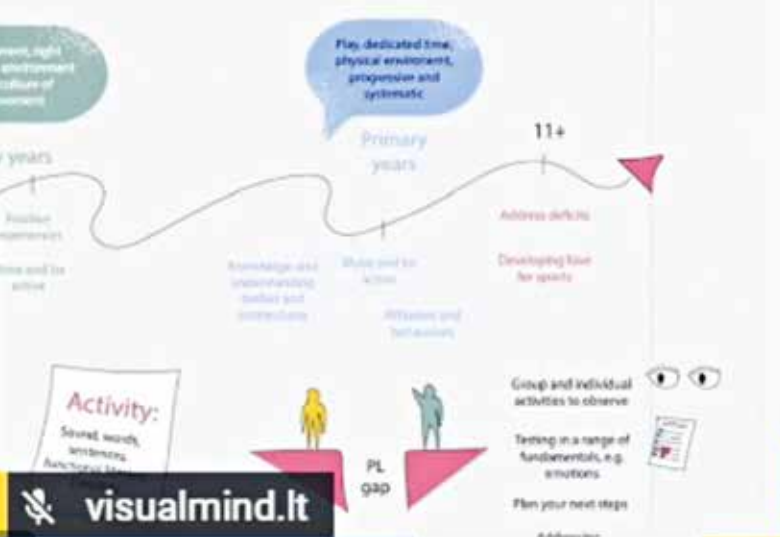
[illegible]ment, right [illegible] environment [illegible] culture of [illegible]ovement

Play, dedicated time, physical environment, progression and systematic

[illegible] years

Primary years

11+

Positive experiences

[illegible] and be active

Knowledge and understanding bodies and connections

Move and be active

Attitudes and behaviours

Address deficits

Developing love for sports

Activity:

Sound, words, sentences, functional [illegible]

PL gap

Group and individual activities to observe

Testing in a range of fundamentals, e.g. emotions

Plan your next steps

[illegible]

visualmind.lt